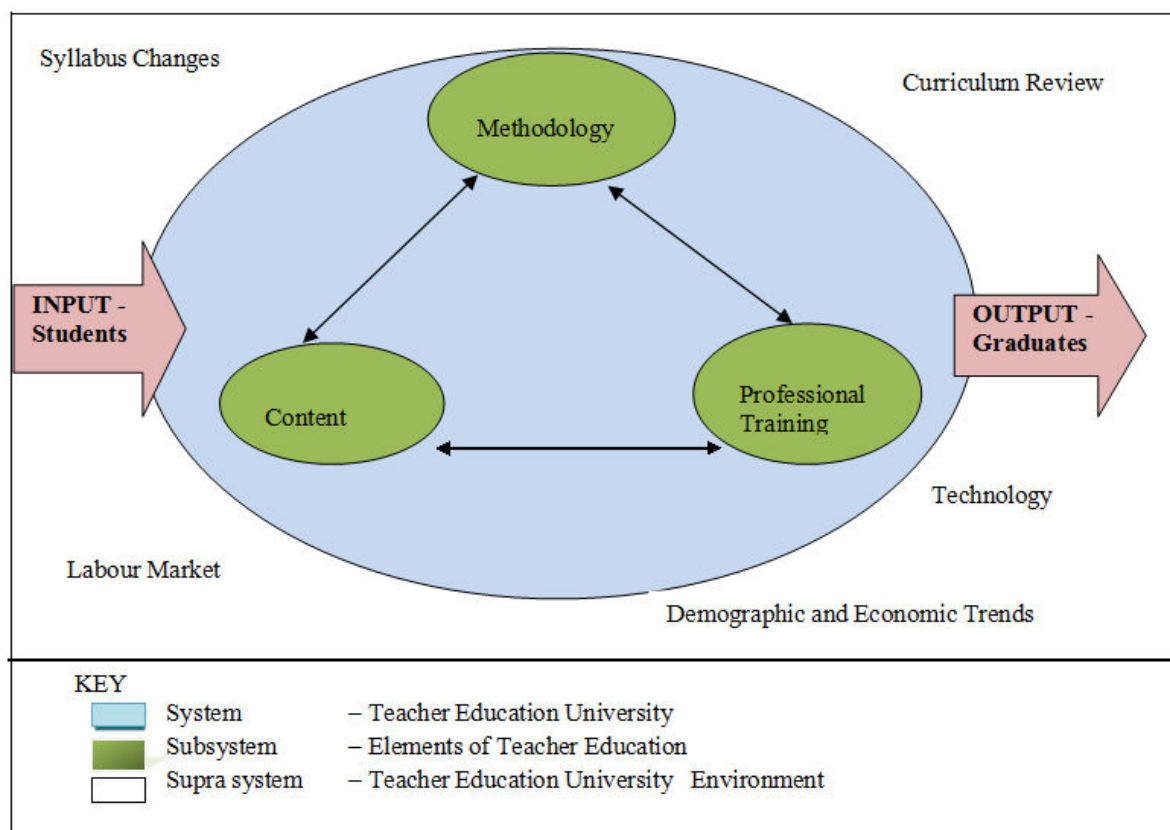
Syllabus Changes

Curriculum Review

Methodology

INPUT - Students

OUTPUT - Graduates

Content

Professional Training

Technology

Labour Market

Demographic and Economic Trends

KEY

| | | |
|---|---|---|
| | System | – Teacher Education University |
| | Subsystem | – Elements of Teacher Education |
| | Supra system | – Teacher Education University Environment |